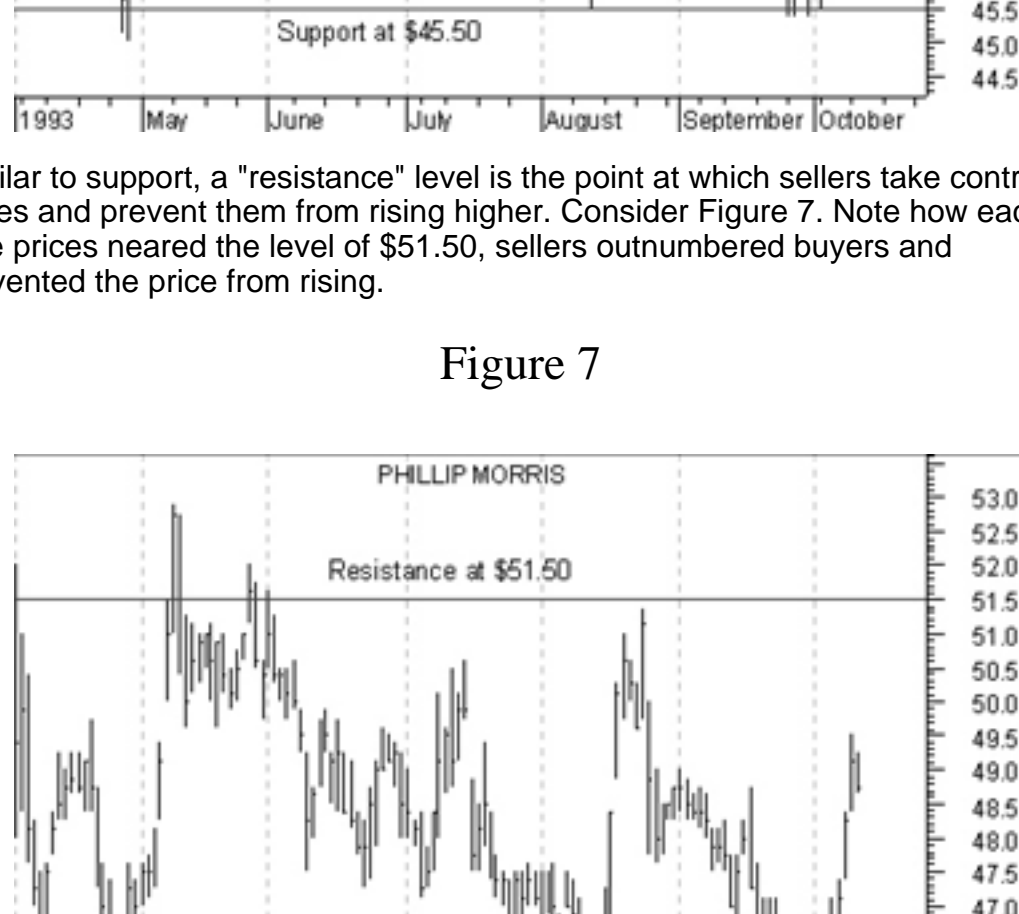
Support at $45.50

45.5
45.0
44.5

1993 May June July August September October

ilar to support, a "resistance" level is the point at which sellers take contr es and prevent them from rising higher. Consider Figure 7. Note how eac e prices neared the level of $51.50, sellers outnumbered buyers and vented the price from rising.

Figure 7

PHILLIP MORRIS

Resistance at $51.50

53.0
52.5
52.0
51.5
51.0
50.5
50.0
49.5
49.0
48.5
48.0
47.5
47.0